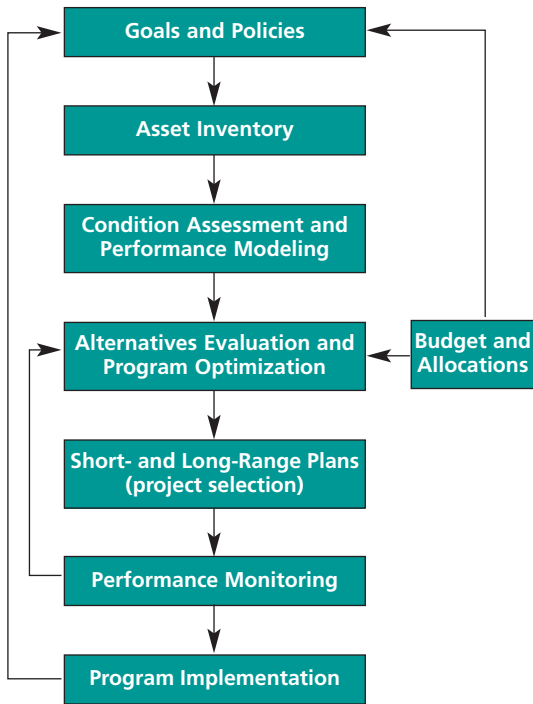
Goals and Policies

Asset Inventory

Condition Assessment and Performance Modeling

Alternatives Evaluation and Program Optimization

Budget and Allocations

Short- and Long-Range Plans (project selection)

Performance Monitoring

Program Implementation